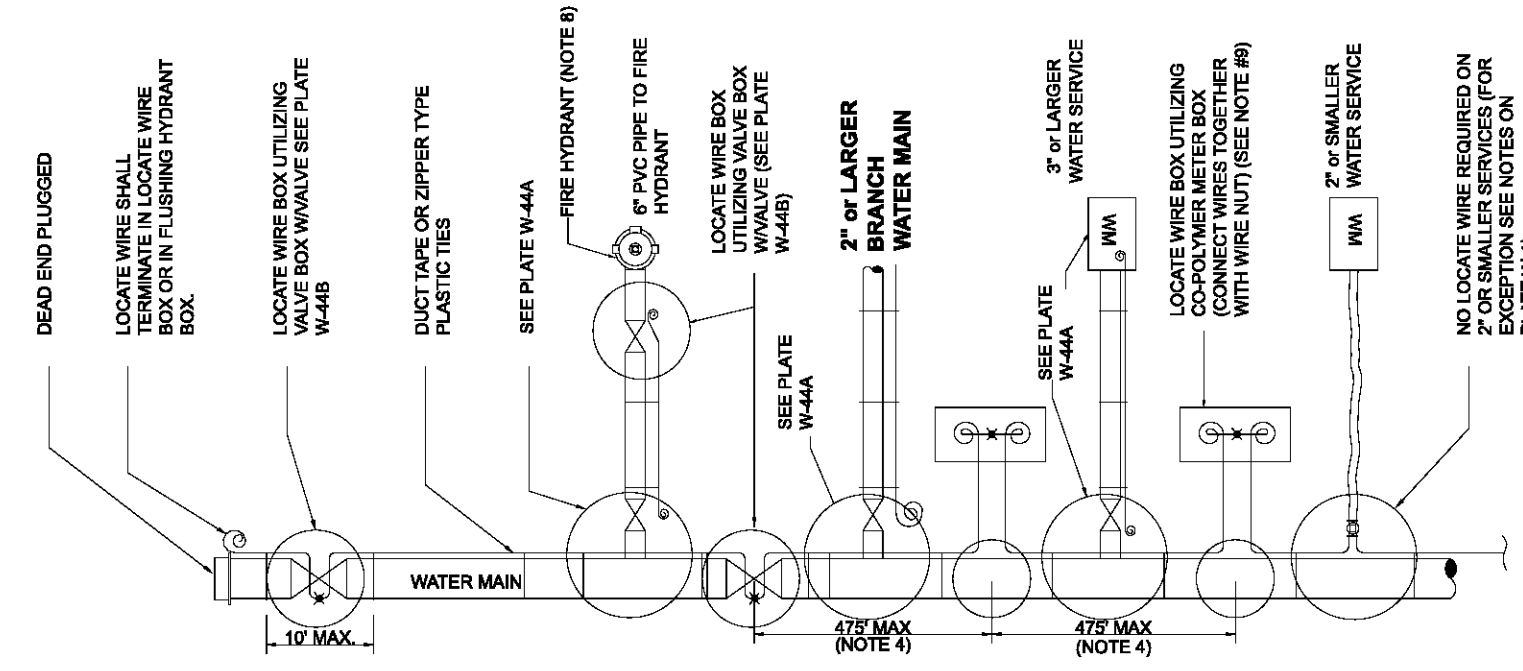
DEAD END PLUGGED

LOCATE WIRE SHALL TERMINATE IN LOCATE WIRE BOX OR IN FLUSHING HYDRANT BOX.

LOCATE WIRE BOX UTILIZING VALVE BOX W/VALVE SEE PLATE W-44B

DUCT TAPE OR ZIPPER TYPE PLASTIC TIES

SEE PLATE W-44A

FIRE HYDRANT (NOTE 8)

6" PVC PIPE TO FIRE HYDRANT

LOCATE WIRE BOX UTILIZING VALVE BOX W/VALVE (SEE PLATE W-44B)

SEE PLATE W-44A

2" or LARGER BRANCH WATER MAIN

SEE PLATE W-44A

3" or LARGER WATER SERVICE

WM

LOCATE WIRE BOX UTILIZING CO-POLYMER METER BOX (CONNECT WIRES TOGETHER WITH WIRE NUT) (SEE NOTE #9)

2" or SMALLER WATER SERVICE

WM

NO LOCATE WIRE REQUIRED ON 2" OR SMALLER SERVICES (FOR EXCEPTION SEE NOTES ON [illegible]

WATER MAIN

10' MAX.

475' MAX (NOTE 4)

475' MAX (NOTE 4)